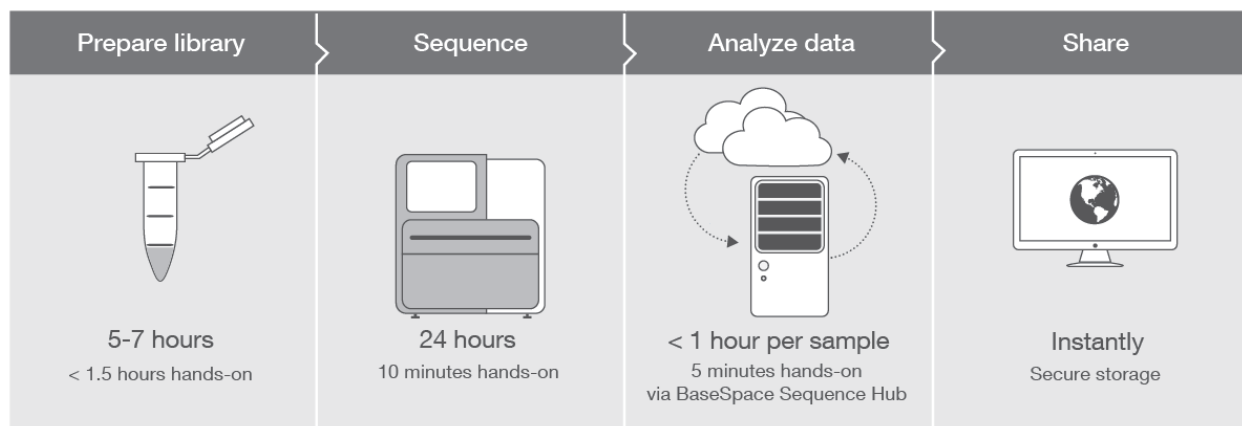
Prepare library

5-7 hours
< 1.5 hours hands-on

Sequence

24 hours
10 minutes hands-on

Analyze data

< 1 hour per sample
5 minutes hands-on
via BaseSpace Sequence Hub

Share

Instantly
Secure storage